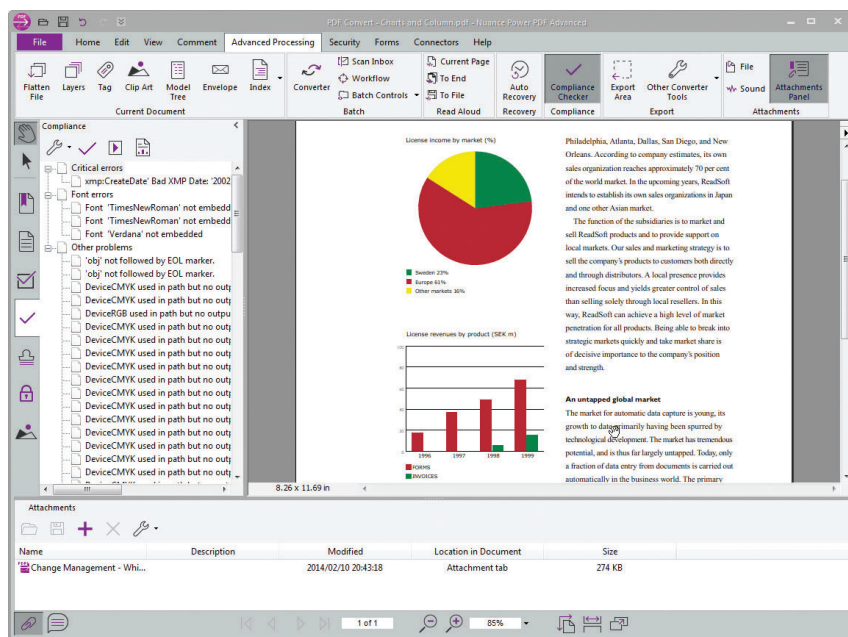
PDF Convert - Charts and Column.pdf - Nuance Power PDF Advanced

File Home Edit View Comment Advanced Processing Security Forms Connectors Help

Flatten File Layers Tag Clip Art Model Tree Envelope Index
Current Document
Converter Scan Inbox Workflow Batch Controls
Batch
Current Page To End To File
Read Aloud
Auto Recovery
Recovery
Compliance Checker
Compliance
Export Area Other Converter Tools
Export
File Sound
Attachments Panel
Attachments

Compliance

Critical errors
xmp:CreateDate' Bad XMP Date: '2002
Font errors
Font 'TimesNewRoman' not embedd
Font 'TimesNewRoman' not embedd
Font 'Verdana' not embedded
Other problems
'obj' not followed by EOL marker.
'obj' not followed by EOL marker.
DeviceCMYK used in path but no outp
DeviceCMYK used in path but no outp
DeviceRGB used in path but no outpu
DeviceCMYK used in path but no outp
DeviceCMYK used in path but no outp
DeviceCMYK used in path but no outp
DeviceCMYK used in path but no outp
DeviceCMYK used in path but no outp
DeviceCMYK used in path but no outp
DeviceCMYK used in path but no outp
DeviceCMYK used in path but no outp
DeviceCMYK used in path but no outp
DeviceCMYK used in path but no outp
DeviceCMYK used in path but no outp
DeviceCMYK used in path but no outp

License income by market (%)

Sweden 23%
Europe 61%
Other markets 16%

License revenues by product (SEK m)

100
80
60
40
20
0
1996 1997 1998 1999
FORMS
INVOICES

Philadelphia, Atlanta, Dallas, San Diego, and New Orleans. According to company estimates, its own sales organization reaches approximately 70 per cent of the world market. In the upcoming years, ReadSoft intends to establish its own sales organizations in Japan and one other Asian market.

The function of the subsidiaries is to market and sell ReadSoft products and to provide support on local markets. Our sales and marketing strategy is to sell the company's products to customers both directly and through distributors. A local presence provides increased focus and yields greater control of sales than selling solely through local resellers. In this way, ReadSoft can achieve a high level of market penetration for all products. Being able to break into strategic markets quickly and take market share is of decisive importance to the company's position and strength.

An untapped global market
The market for automatic data capture is young, its growth to date primarily having been spurred by technological development. The market has tremendous potential, and is thus far largely untapped. Today, only a fraction of data entry from documents is carried out automatically in the business world. The primary

8.26 x 11.69 in

Attachments

| Name | Description | Modified | Location in Document | Size |
|---|---|---|---|---|
| Change Management - Whi... | | 2014/02/10 20:43:18 | Attachment tab | 274 KB |

1 of 1
85%